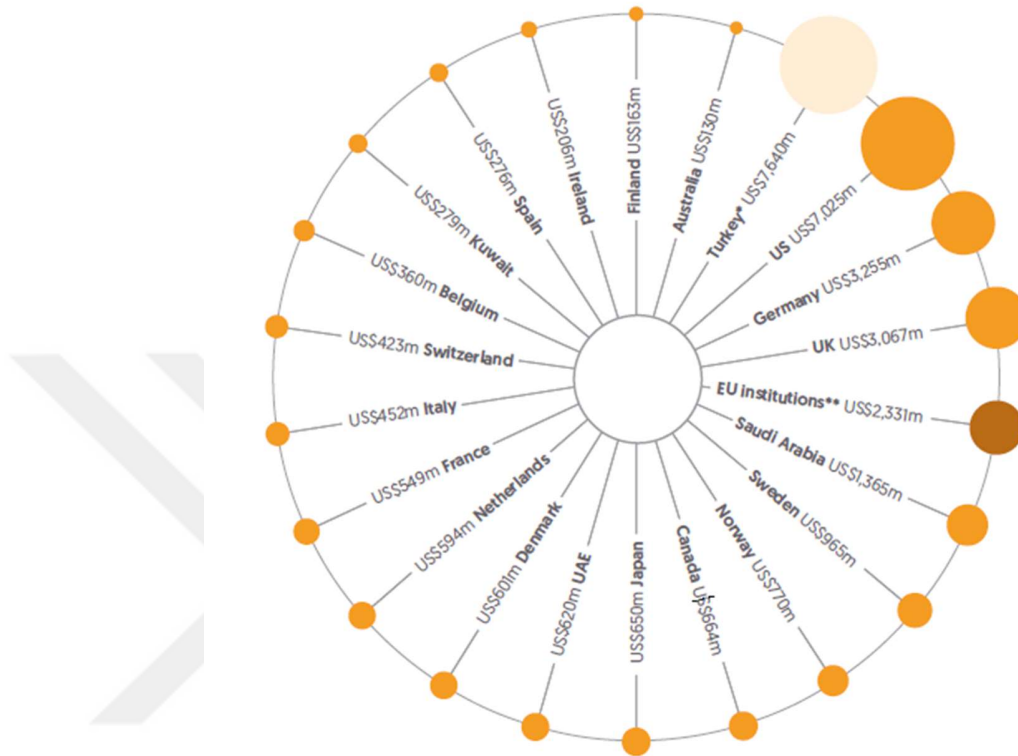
Finland US$163m
Australia US$130m
Turkey* US$7,640m
US US$7,025m
Germany US$3,255m
UK US$3,067m
EU institutions** US$2,331m
Saudi Arabia US$1,365m
Sweden US$965m
Norway US$770m
Canada US$664m
Japan US$650m
UAE US$620m
Denmark US$601m
Netherlands US$594m
France US$549m
Italy US$452m
Switzerland US$423m
Belgium US$360m
Kuwait US$279m
Spain US$276m
Ireland US$206m